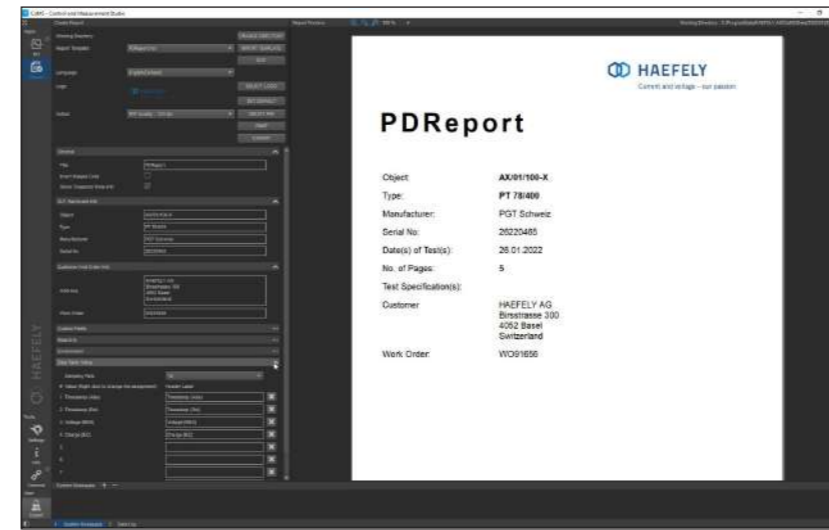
CMS - Control and Measurement Studio

Create Report

Working Directory
Report Template
Language
Logo
Action

Report Preview

HAEFELY

Current and voltage - our passion

PDReport

| Object: | AX/01/100-X |
|---|---|
| Type: | PT 78/400 |
| Manufacturer: | PGT Schweiz |
| Serial No: | 26220485 |
| Date(s) of Test(s): | 26.01.2022 |
| No. of Pages: | 5 |
| Test Specification(s): | |
| Customer: | HAEFELY AG Birsstrasse 300 4052 Basel Switzerland |
| Work Order: | WO91656 |

General
Title
DUT Nameplate Info
Object
Type
Manufacturer
Serial No.
Customer And Order Info
Address
Work Order

HAEFELY